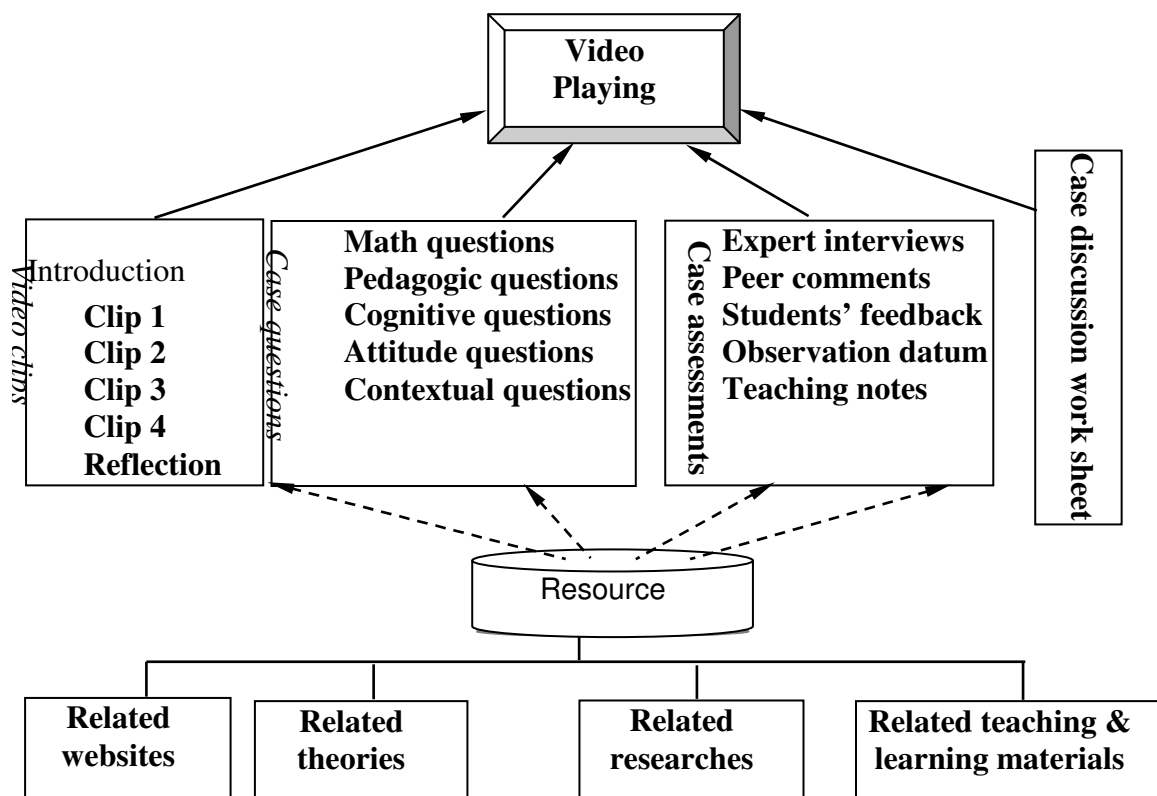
Video Playing

Video clips
Introduction
Clip 1
Clip 2
Clip 3
Clip 4
Reflection

Case questions
Math questions
Pedagogic questions
Cognitive questions
Attitude questions
Contextual questions

Case assessments
Expert interviews
Peer comments
Students' feedback
Observation datum
Teaching notes

Case discussion work sheet

Resource

Related websites

Related theories

Related researches

Related teaching & learning materials